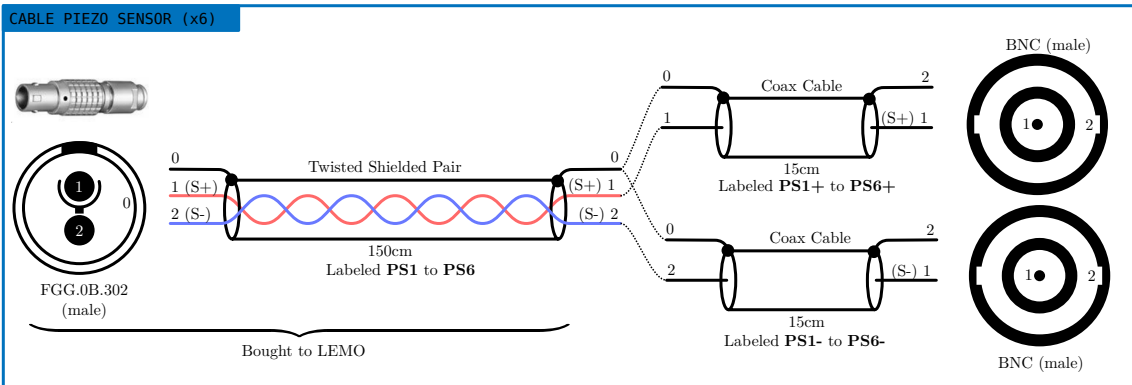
CABLE PIEZO SENSOR (x6)

1
2
0
FGG.0B.302
(male)

0
1 (S+)
2 (S-)
Twisted Shielded Pair
150cm
Labeled **PS1** to **PS6**
(S+) 1
(S-) 2
0

Bought to LEMO

0
1
Coax Cable
2
(S+) 1
15cm
Labeled **PS1+** to **PS6+**

0
2
Coax Cable
2
(S-) 1
15cm
Labeled **PS1-** to **PS6-**

BNC (male)
1
2

1
2
BNC (male)